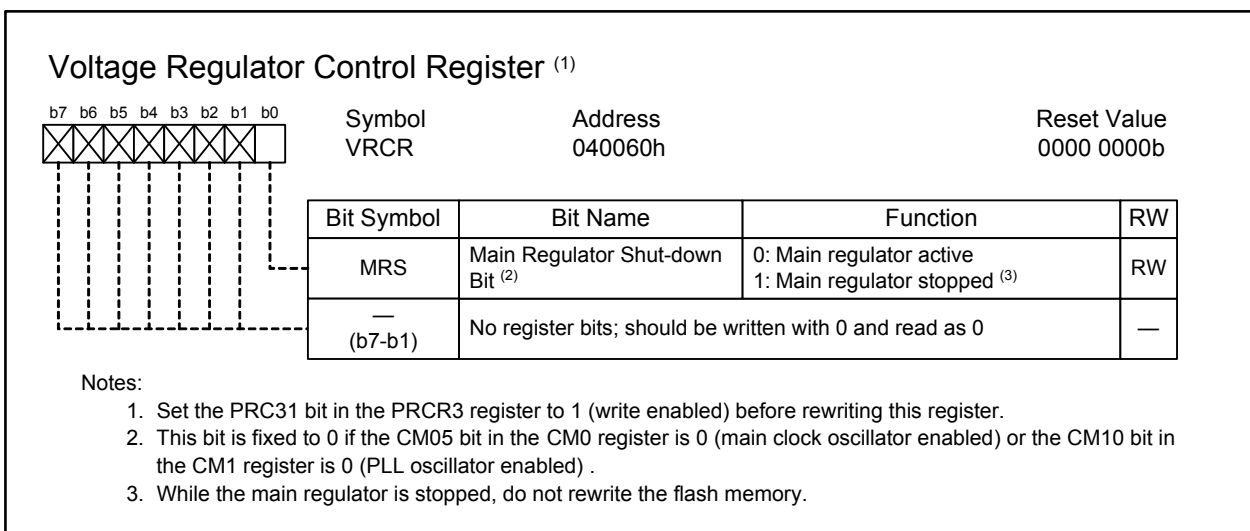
Voltage Regulator Control Register $^{(1)}$

b7 b6 b5 b4 b3 b2 b1 b0

Symbol
VRCR

Address
040060h

Reset Value
0000 0000b

| Bit Symbol | Bit Name | Function | RW |
|---|---|---|---|
| MRS | Main Regulator Shut-down Bit $^{(2)}$ | 0: Main regulator active<br>1: Main regulator stopped $^{(3)}$ | RW |
| — (b7-b1) | No register bits; should be written with 0 and read as 0 | | — |

Notes:
1. Set the PRC31 bit in the PRCR3 register to 1 (write enabled) before rewriting this register.
2. This bit is fixed to 0 if the CM05 bit in the CM0 register is 0 (main clock oscillator enabled) or the CM10 bit in the CM1 register is 0 (PLL oscillator enabled) .
3. While the main regulator is stopped, do not rewrite the flash memory.